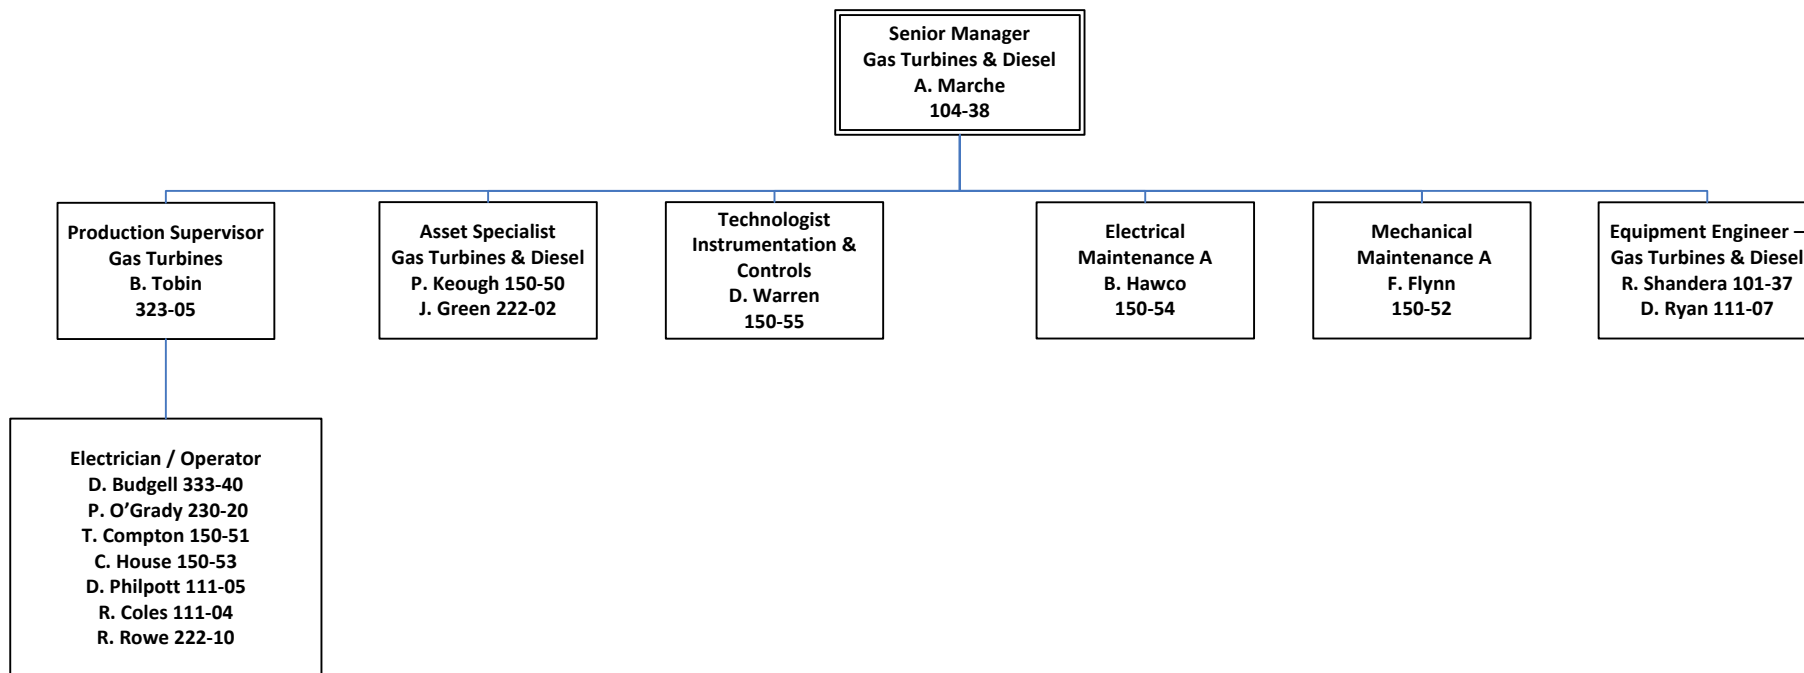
Senior Manager
Gas Turbines & Diesel
A. Marche
104-38

Production Supervisor
Gas Turbines
B. Tobin
323-05

Asset Specialist
Gas Turbines & Diesel
P. Keough 150-50
J. Green 222-02

Technologist
Instrumentation & Controls
D. Warren
150-55

Electrical
Maintenance A
B. Hawco
150-54

Mechanical
Maintenance A
F. Flynn
150-52

Equipment Engineer –
Gas Turbines & Diesel
R. Shandera 101-37
D. Ryan 111-07

Electrician / Operator
D. Budgell 333-40
P. O’Grady 230-20
T. Compton 150-51
C. House 150-53
D. Philpott 111-05
R. Coles 111-04
R. Rowe 222-10